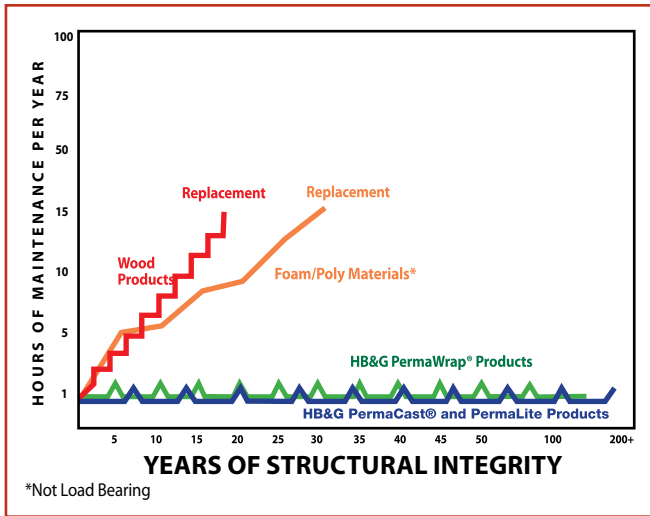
HOURS OF MAINTENANCE PER YEAR

100
75
50
15
10
5
1

Replacement

Replacement

Wood Products

Foam/Poly Materials*

HB&G PermaWrap® Products

HB&G PermaCast® and PermaLite Products

5
10
15
20
25
30
35
40
45
50
100
200+

YEARS OF STRUCTURAL INTEGRITY

*Not Load Bearing